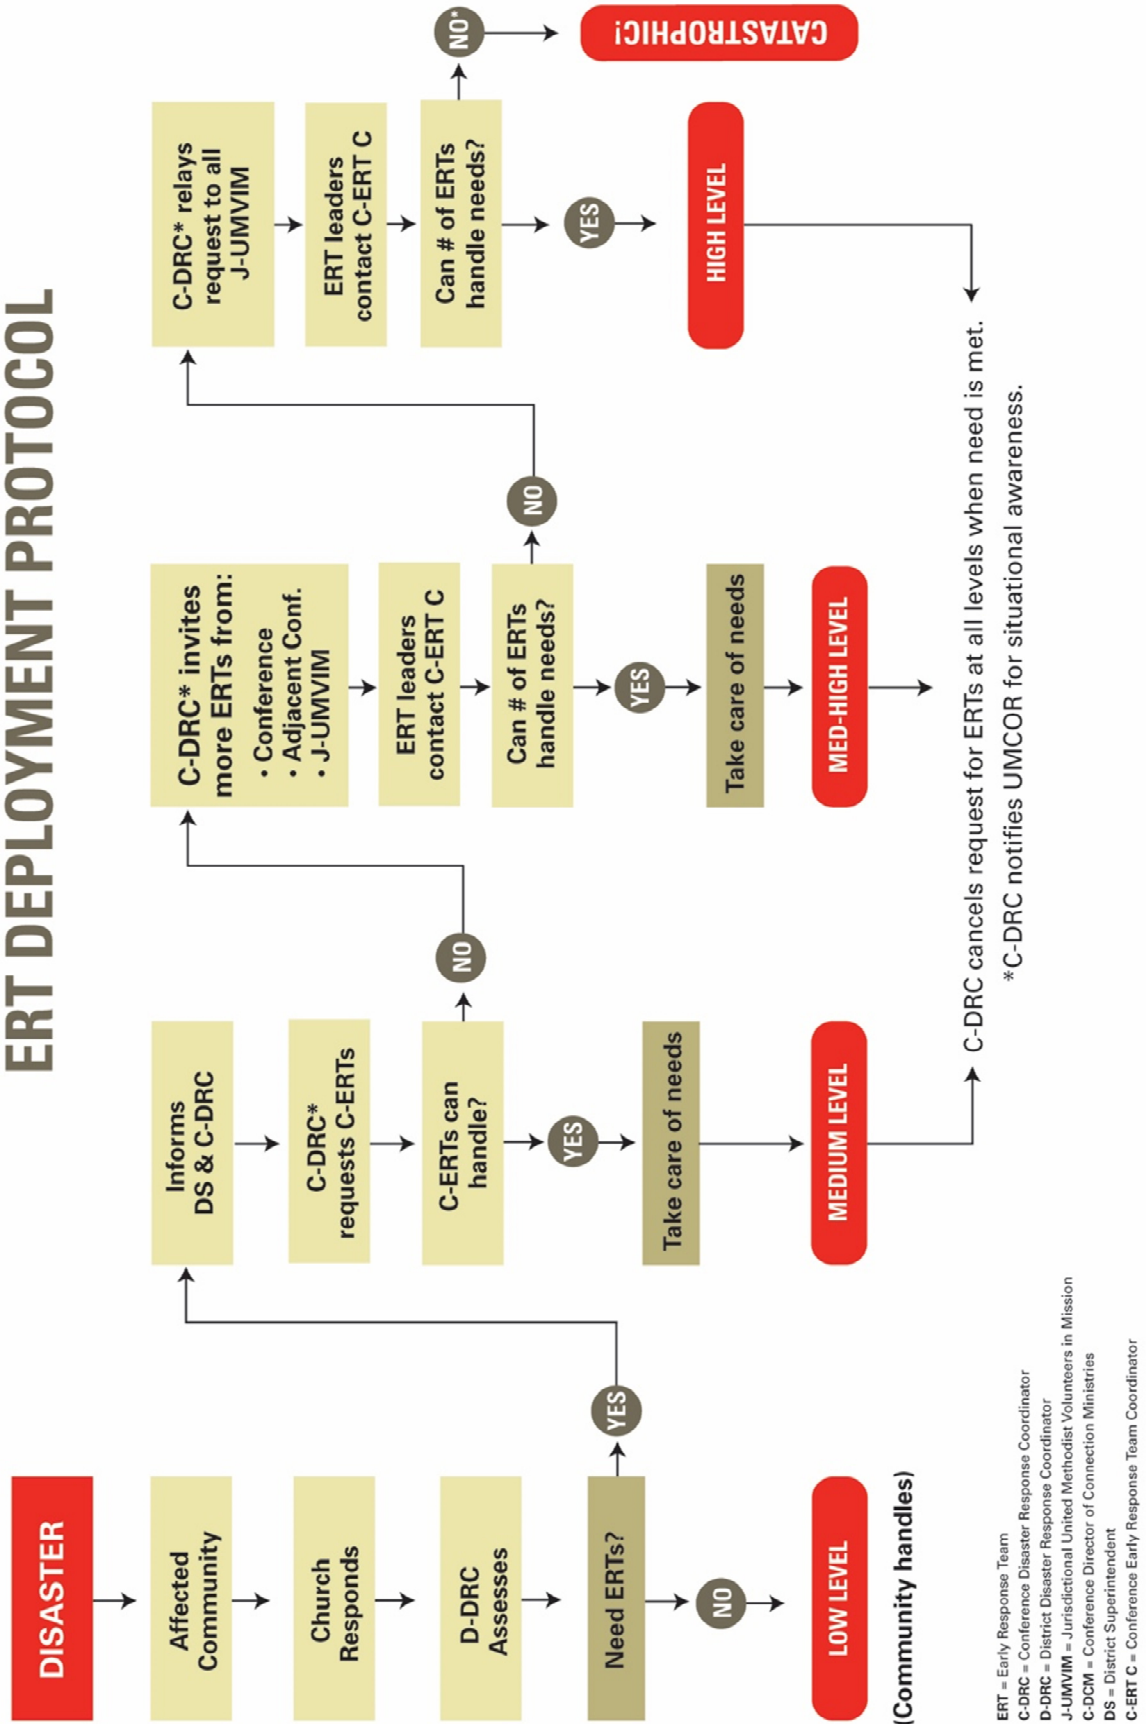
ERT DEPLOYMENT PROTOCOL

DISASTER

Affected Community

Church Responds

D-DRC Assesses

Need ERTs?

NO

LOW LEVEL

(Community handles)

YES

Informs DS & C-DRC

C-DRC* requests C-ERTs

C-ERTs can handle?

YES

Take care of needs

MEDIUM LEVEL

NO

C-DRC* invites more ERTs from:
• Conference
• Adjacent Conf.
• J-UMVIM

ERT leaders contact C-ERT C

Can # of ERTs handle needs?

YES

Take care of needs

MED-HIGH LEVEL

NO

C-DRC* relays request to all J-UMVIM

ERT leaders contact C-ERT C

Can # of ERTs handle needs?

YES

HIGH LEVEL

NO*

CATASTROPHIC!

C-DRC cancels request for ERTs at all levels when need is met.

*C-DRC notifies UMCOR for situational awareness.

ERT = Early Response Team
C-DRC = Conference Disaster Response Coordinator
D-DRC = District Disaster Response Coordinator
J-UMVIM = Jurisdictional United Methodist Volunteers in Mission
C-DCM = Conference Director of Connection Ministries
DS = District Superintendent
C-ERT C = Conference Early Response Team Coordinator